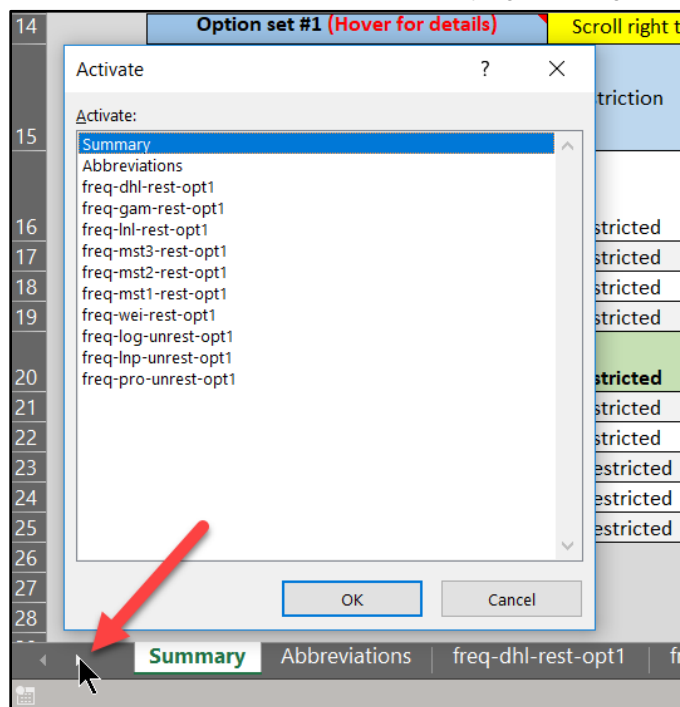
14
Option set #1 (Hover for details)
Scroll right t

Activate
?

Activate:
Summary
Abbreviations
freq-dhl-rest-opt1
freq-gam-rest-opt1
freq-lnl-rest-opt1
freq-mst3-rest-opt1
freq-mst2-rest-opt1
freq-mst1-rest-opt1
freq-wei-rest-opt1
freq-log-unrest-opt1
freq-lnp-unrest-opt1
freq-pro-unrest-opt1

OK
Cancel

15 triction
16 stricted
17 stricted
18 stricted
19 stricted
20 stricted
21 stricted
22 stricted
23 estricted
24 estricted
25 estricted
26
27
28

Summary
Abbreviations
freq-dhl-rest-opt1
fr